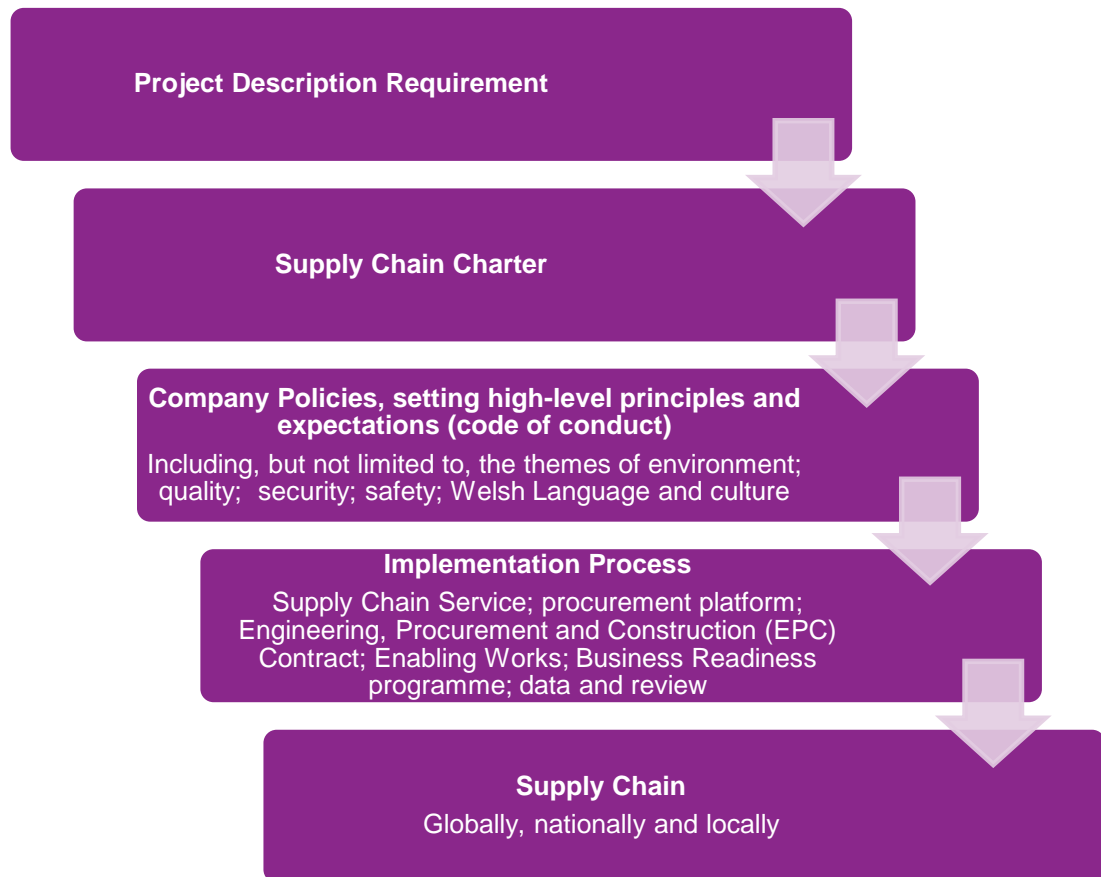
Project Description Requirement

Supply Chain Charter

Company Policies, setting high-level principles and expectations (code of conduct)

Including, but not limited to, the themes of environment; quality; security; safety; Welsh Language and culture

Implementation Process

Supply Chain Service; procurement platform; Engineering, Procurement and Construction (EPC) Contract; Enabling Works; Business Readiness programme; data and review

Supply Chain

Globally, nationally and locally